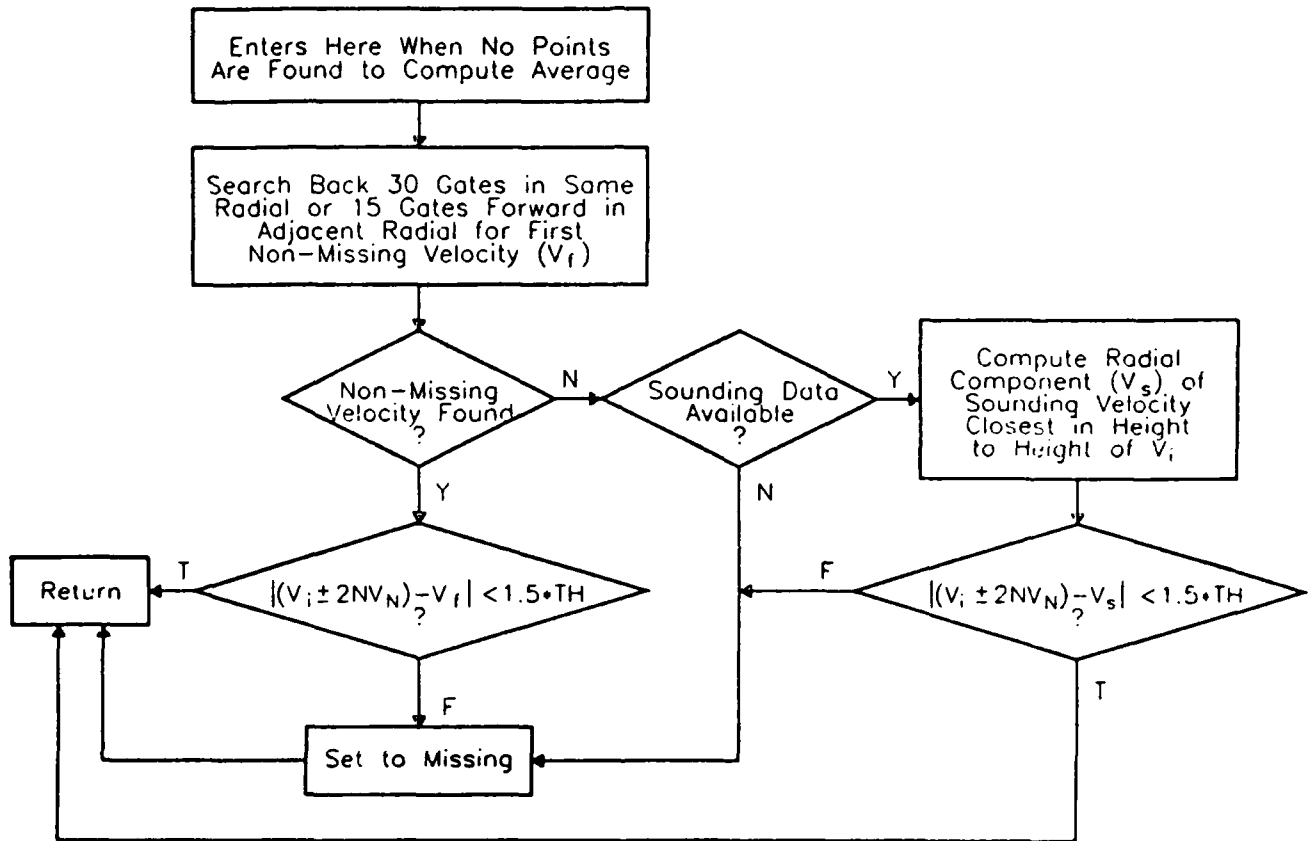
Enters Here When No Points Are Found to Compute Average

Search Back 30 Gates in Same Radial or 15 Gates Forward in Adjacent Radial for First Non-Missing Velocity ($V_f$)

Non-Missing Velocity Found ?

N

Sounding Data Available ?

Y

Compute Radial Component ($V_s$) of Sounding Velocity Closest in Height to Height of $V_i$

Y

N

T

Return

$|(V_i \pm 2NV_N) \overset{?}{-} V_f| < 1.5 \cdot TH$

F

$|(V_i \pm 2NV_N) \overset{?}{-} V_s| < 1.5 \cdot TH$

F

T

Set to Missing